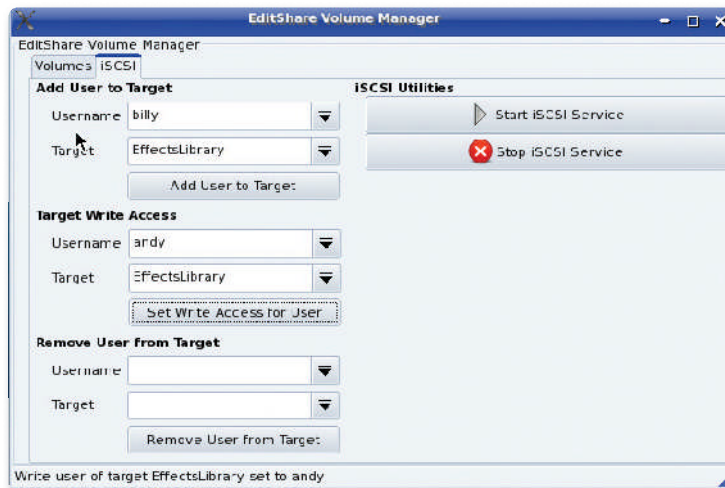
EditShare Volume Manager

EditShare Volume Manager

Volumes iSCSI

Add User to Target

Username billy

Target EffectsLibrary

Add User to Target

Target Write Access

Username andy

Target EffectsLibrary

Set Write Access for User

Remove User from Target

Username

Target

Remove User from Target

iSCSI Utilities

Start iSCSI Service

Stop iSCSI Service

Write user of target EffectsLibrary set to andy